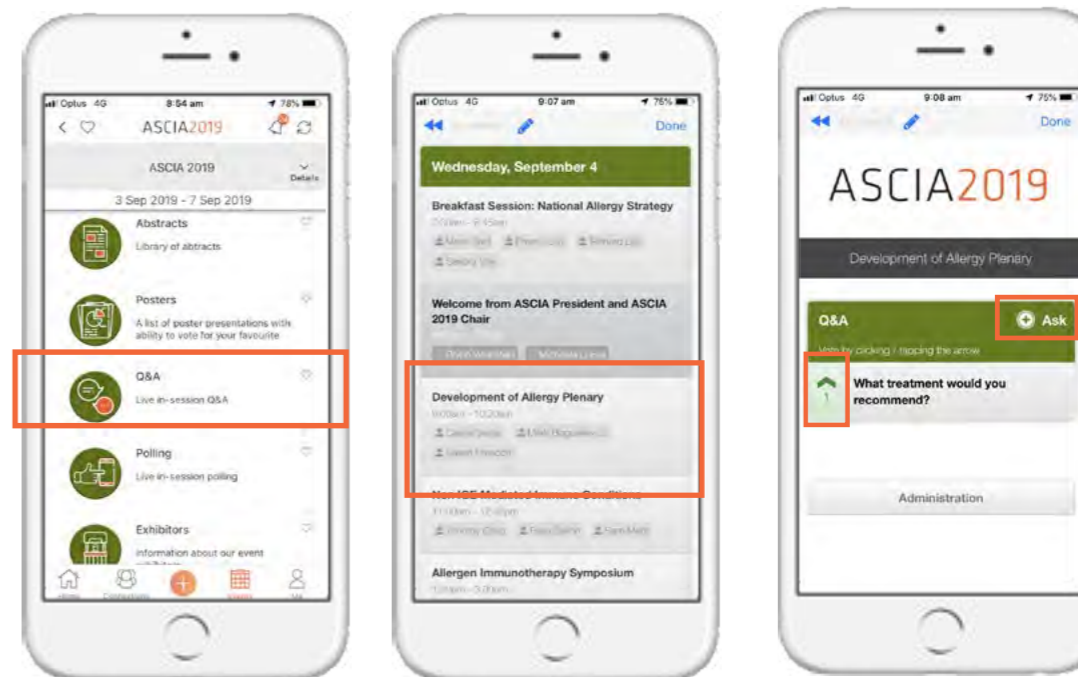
Optus 4G 8:54 am 78%

ASCIA2019

ASCIA 2019

Details

3 Sep 2019 - 7 Sep 2019

Abstracts

Library of abstracts

Posters

A list of poster presentations with ability to vote for your favourite

Q&A

Live in-session Q&A

Polling

Live in-session polling

Exhibitors

Information about our event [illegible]

Home Connections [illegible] Me

Optus 4G 9:07 am 76%

Done

Wednesday, September 4

Breakfast Session: National Allergy Strategy

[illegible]

Welcome from ASCIA President and ASCIA 2019 Chair

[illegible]

Development of Allergy Plenary

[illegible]

Non IGE Mediated Immune Conditions

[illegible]

Allergen Immunotherapy Symposium

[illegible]

Optus 4G 9:08 am 75%

Done

ASCIA2019

Development of Allergy Plenary

Q&A

Ask

Vote by clicking / tapping the arrow

1

What treatment would you recommend?

Administration